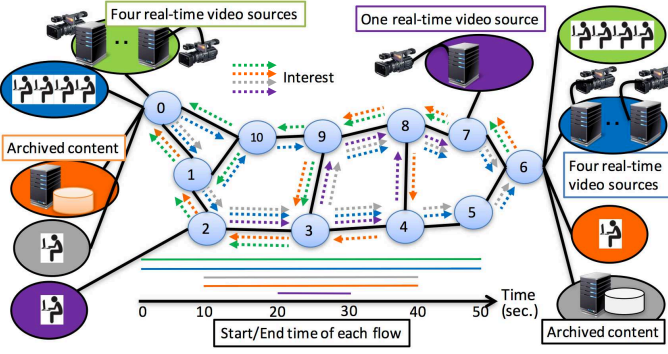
Four real-time video sources

One real-time video source

Interest

Archived content

0

1

2

10

9

3

8

4

7

5

6

Four real-time video sources

Archived content

0 10 20 30 40 50 Time (sec.)

Start/End time of each flow